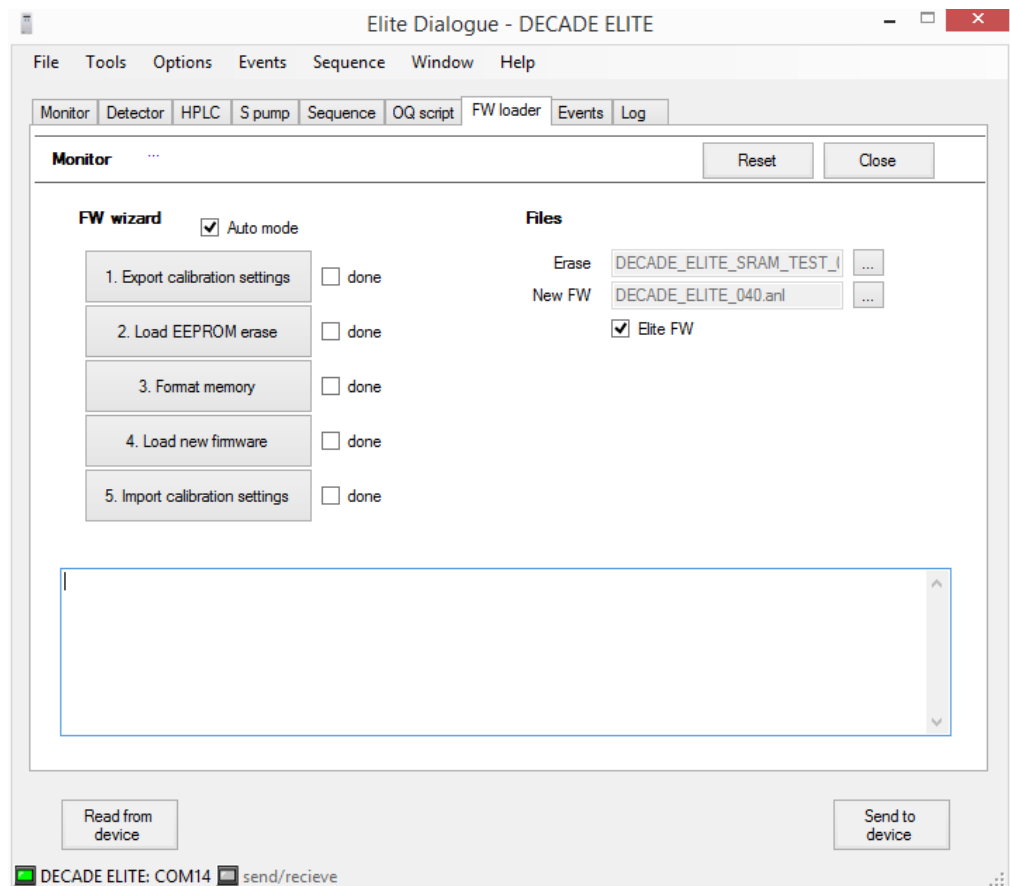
Elite Dialogue - DECADE ELITE

File Tools Options Events Sequence Window Help

Monitor | Detector | HPLC | S pump | Sequence | OQ script | FW loader | Events | Log

Monitor ...

Reset

Close

FW wizard

Auto mode

1. Export calibration settings

done

2. Load EEPROM erase

done

3. Format memory

done

4. Load new firmware

done

5. Import calibration settings

done

Files

Erase DECADE_ELITE_SRAM_TEST_( ...

New FW DECADE_ELITE_040.anl ...

Elite FW

Read from device

Send to device

DECADE ELITE: COM14 send/recieve